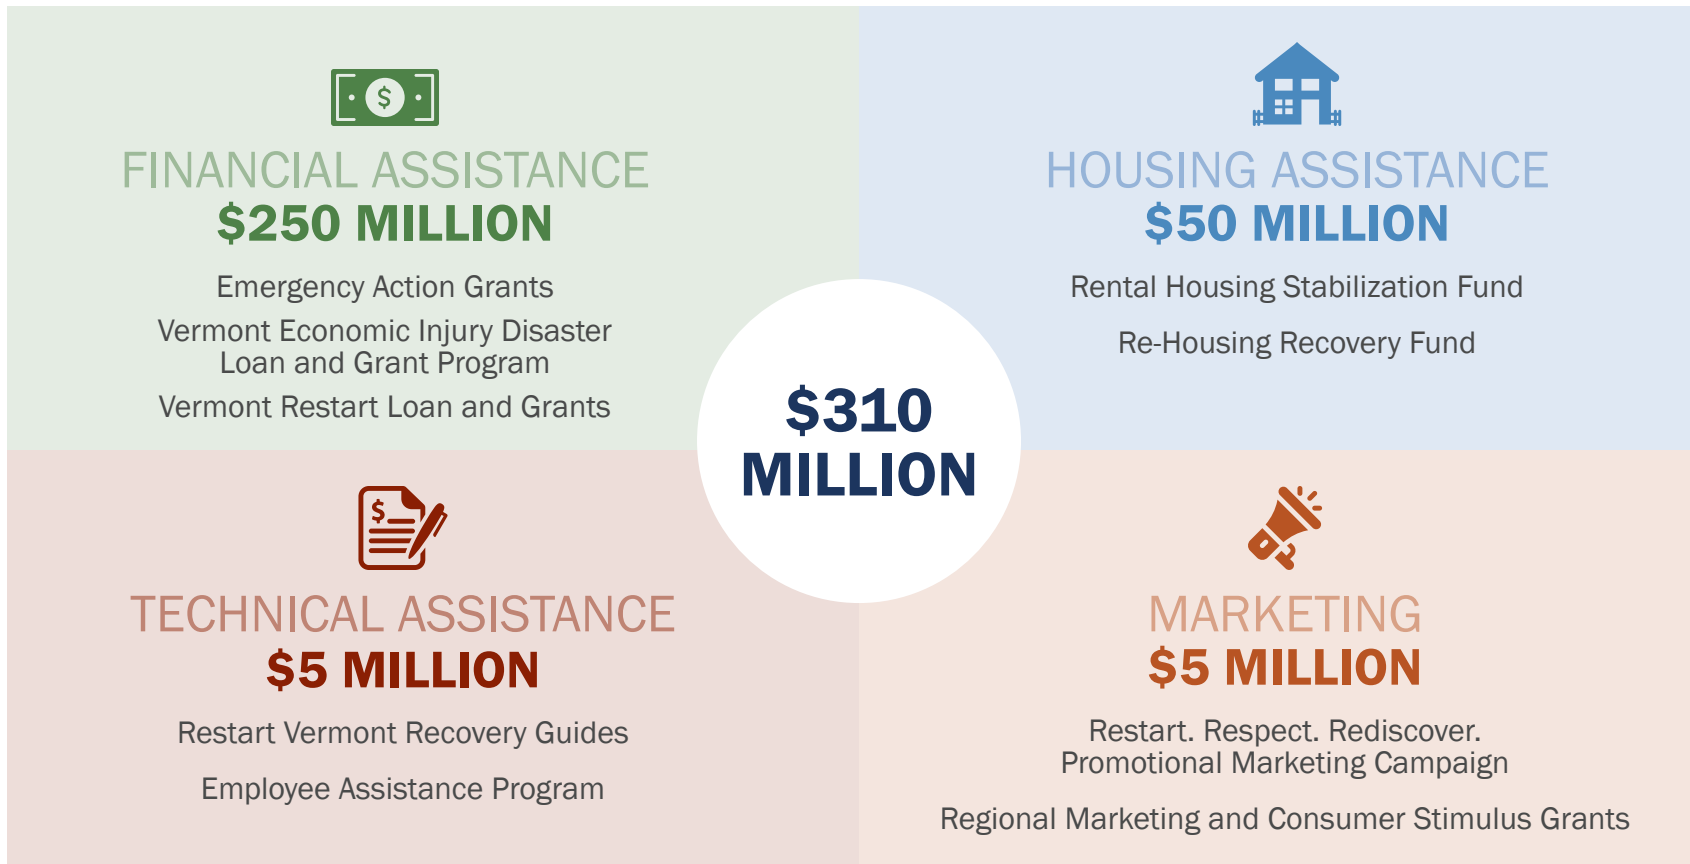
$

FINANCIAL ASSISTANCE
$250 MILLION

Emergency Action Grants

Vermont Economic Injury Disaster Loan and Grant Program

Vermont Restart Loan and Grants

HOUSING ASSISTANCE
$50 MILLION

Rental Housing Stabilization Fund

Re-Housing Recovery Fund

$310 MILLION

$

TECHNICAL ASSISTANCE
$5 MILLION

Restart Vermont Recovery Guides

Employee Assistance Program

MARKETING
$5 MILLION

Restart. Respect. Rediscover. Promotional Marketing Campaign

Regional Marketing and Consumer Stimulus Grants